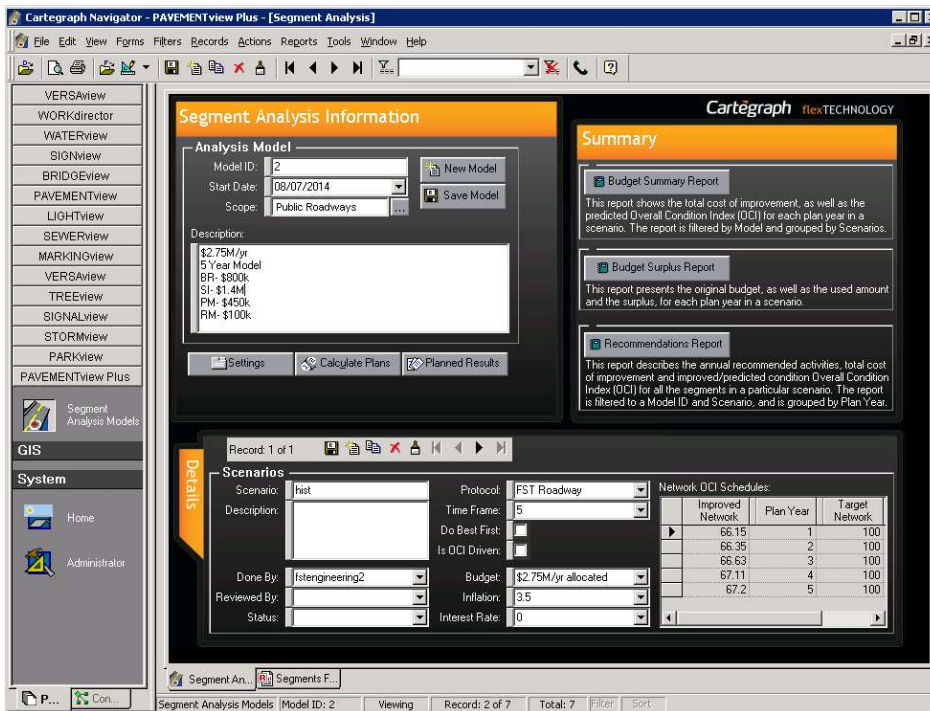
Cartegraph Navigator - PAVEMENTview Plus - [Segment Analysis]

File Edit View Forms Filters Records Actions Reports Tools Window Help

VERSAview
WORKdirector
WATERview
SIGNview
BRIDGEview
PAVEMENTview
LIGHTview
SEWERview
MARKINGview
VERSAview
TREEview
SIGNALview
STORMview
PARKview
PAVEMENTview Plus

Segment Analysis Models

GIS

System

Home

Administrator

Segment Analysis Information

Cartegraph flexTECHNOLOGY

Analysis Model

Model ID: 2
Start Date: 08/07/2014
Scope: Public Roadways

New Model
Save Model

Description:
$2.75M/yr
5 Year Model
BR- $800k
SI- $1.4M
PM- $450k
RM- $100k

Settings
Calculate Plans
Planned Results

Summary

Budget Summary Report
This report shows the total cost of improvement, as well as the predicted Overall Condition Index (OCI) for each plan year in a scenario. The report is filtered by Model and grouped by Scenarios.

Budget Surplus Report
This report presents the original budget, as well as the used amount and the surplus, for each plan year in a scenario.

Recommendations Report
This report describes the annual recommended activities, total cost of improvement and improved/predicted condition Overall Condition Index (OCI) for all the segments in a particular scenario. The report is filtered to a Model ID and Scenario, and is grouped by Plan Year.

Details

Record: 1 of 1

Scenarios

Scenario: hist
Description:
Done By: fstengineering2
Reviewed By:
Status:

Protocol: FST Roadway
Time Frame: 5
Do Best First:
Is OCI Driven:
Budget: $2.75M/yr allocated
Inflation: 3.5
Interest Rate: 0

Network OCI Schedules:

| Improved Network | Plan Year | Target Network |
|---|---|---|
| 66.15 | 1 | 100 |
| 66.35 | 2 | 100 |
| 66.63 | 3 | 100 |
| 67.11 | 4 | 100 |
| 67.2 | 5 | 100 |

Segment An...
Segments F...

P...
Con...

Segment Analysis Models | Model ID: 2 | Viewing | Record: 2 of 7 | Total: 7 | Filter | Sort